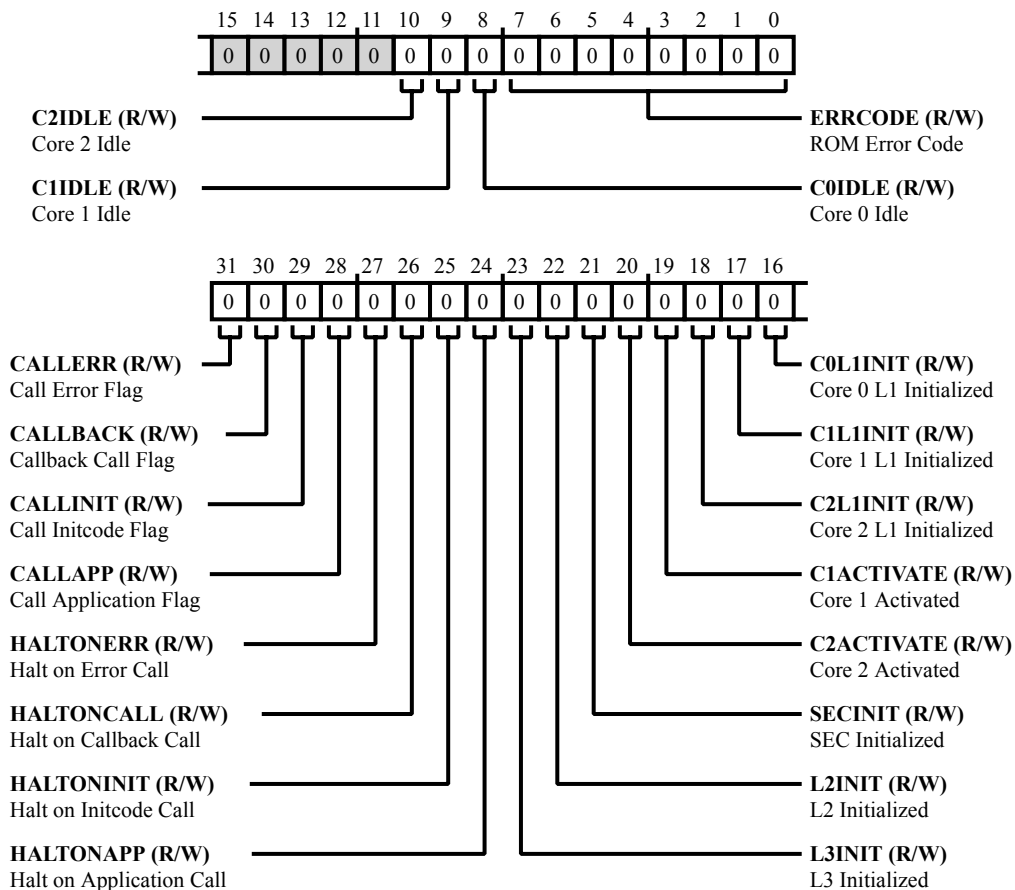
15 14 13 12 11 10 9 8 7 6 5 4 3 2 1 0

| 0 | 0 | 0 | 0 | 0 | 0 | 0 | 0 | 0 | 0 | 0 | 0 | 0 | 0 | 0 | 0 |
|---|---|---|---|---|---|---|---|---|---|---|---|---|---|---|---|

**C2IDLE (R/W)**
Core 2 Idle

**C1IDLE (R/W)**
Core 1 Idle

**ERRCODE (R/W)**
ROM Error Code

**C0IDLE (R/W)**
Core 0 Idle

31 30 29 28 27 26 25 24 23 22 21 20 19 18 17 16

| 0 | 0 | 0 | 0 | 0 | 0 | 0 | 0 | 0 | 0 | 0 | 0 | 0 | 0 | 0 | 0 |
|---|---|---|---|---|---|---|---|---|---|---|---|---|---|---|---|

**CALLERR (R/W)**
Call Error Flag

**CALLBACK (R/W)**
Callback Call Flag

**CALLINIT (R/W)**
Call Initcode Flag

**CALLAPP (R/W)**
Call Application Flag

**HALTONERR (R/W)**
Halt on Error Call

**HALTONCALL (R/W)**
Halt on Callback Call

**HALTONINIT (R/W)**
Halt on Initcode Call

**HALTONAPP (R/W)**
Halt on Application Call

**C0L1INIT (R/W)**
Core 0 L1 Initialized

**C1L1INIT (R/W)**
Core 1 L1 Initialized

**C2L1INIT (R/W)**
Core 2 L1 Initialized

**C1ACTIVATE (R/W)**
Core 1 Activated

**C2ACTIVATE (R/W)**
Core 2 Activated

**SECINIT (R/W)**
SEC Initialized

**L2INIT (R/W)**
L2 Initialized

**L3INIT (R/W)**
L3 Initialized